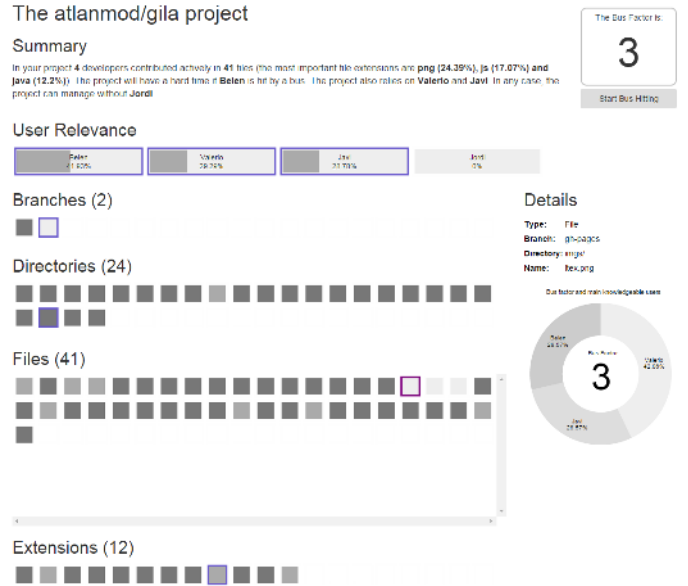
The atlanmod/gila project

Summary

In your project 4 developers contributed actively in 41 files (the most important file extensions are png (24.39%), js (17.07%) and java (12.2%)). The project will have a hard time if Belen is hit by a bus. The project also relies on Valerio and Javi. In any case, the project can manage without Jordi.

The Bus Factor is

3

Start Bus Hitting

User Relevance

Belen
41.83%

Valerio
29.79%

Javi
27.70%

Jordi
0%

Branches (2)

Directories (24)

Files (41)

Extensions (12)

Details

Type: File
Branch: gh-pages
Directory: img/
Name: ltex.png

Bus factor and main knowledgeable users

Belen
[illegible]

Bus Factor
3

Valerio
42.09%

Javi
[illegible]